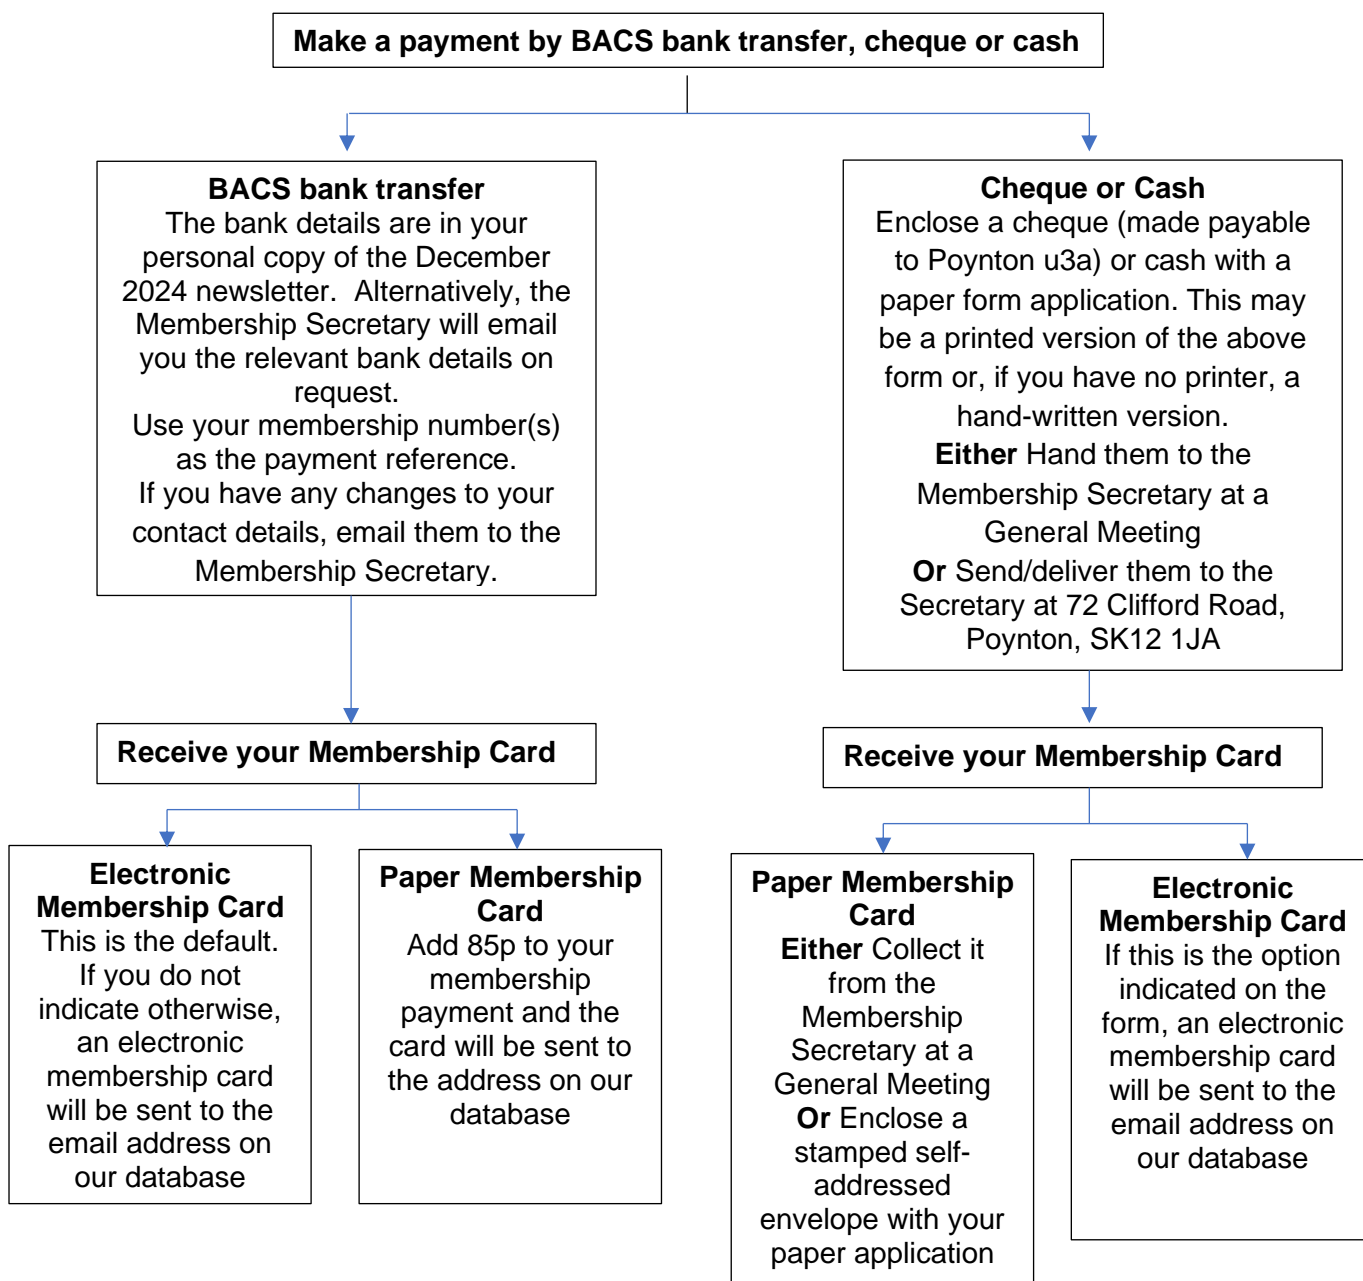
Make a payment by BACS bank transfer, cheque or cash

BACS bank transfer
The bank details are in your personal copy of the December 2024 newsletter. Alternatively, the Membership Secretary will email you the relevant bank details on request.
Use your membership number(s) as the payment reference.
If you have any changes to your contact details, email them to the Membership Secretary.

Cheque or Cash
Enclose a cheque (made payable to Poynton u3a) or cash with a paper form application. This may be a printed version of the above form or, if you have no printer, a hand-written version.
Either Hand them to the Membership Secretary at a General Meeting
Or Send/deliver them to the Secretary at 72 Clifford Road, Poynton, SK12 1JA

Receive your Membership Card

Electronic Membership Card
This is the default. If you do not indicate otherwise, an electronic membership card will be sent to the email address on our database

Paper Membership Card
Add 85p to your membership payment and the card will be sent to the address on our database

Receive your Membership Card

Paper Membership Card
Either Collect it from the Membership Secretary at a General Meeting
Or Enclose a stamped self-addressed envelope with your paper application

Electronic Membership Card
If this is the option indicated on the form, an electronic membership card will be sent to the email address on our database